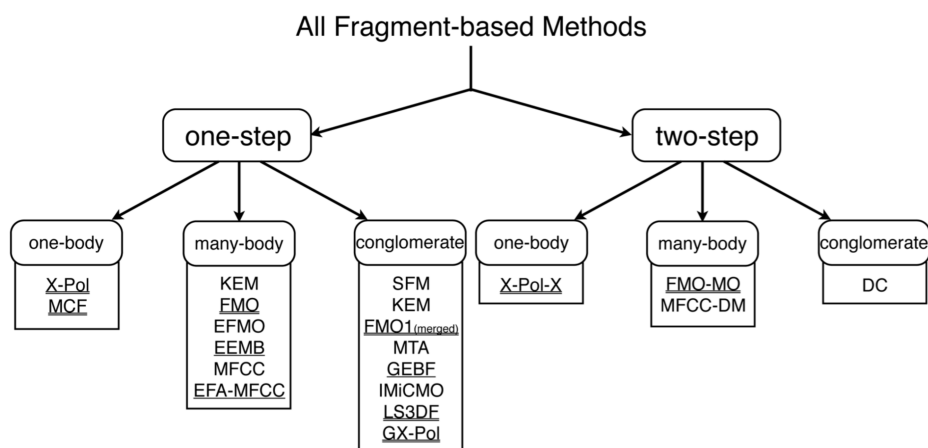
All Fragment-based Methods

one-step

two-step

one-body

X-Pol
MCF

many-body

KEM
FMO
EFMO
EEMB
MFCC
EFA-MFCC

conglomerate

SFM
KEM
FMO1(merged)
MTA
GEBF
IMiCMO
LS3DF
GX-Pol

one-body

X-Pol-X

many-body

FMO-MO
MFCC-DM

conglomerate

DC